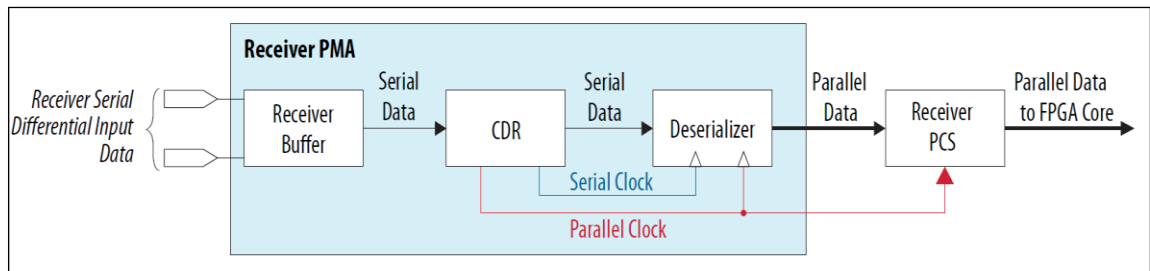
Receiver PMA

Receiver Serial Differential Input Data

Receiver Buffer

Serial Data

CDR

Serial Data

Deserializer

Parallel Data

Receiver PCS

Parallel Data to FPGA Core

Serial Clock

Parallel Clock